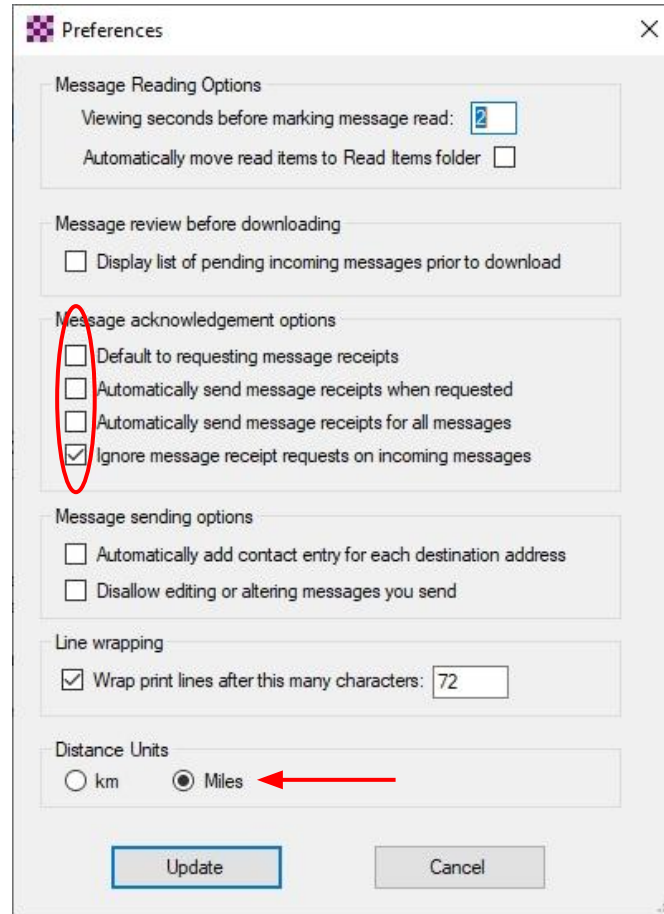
Preferences

Message Reading Options

Viewing seconds before marking message read: 2

Automatically move read items to Read Items folder

Message review before downloading

Display list of pending incoming messages prior to download

Message acknowledgement options

Default to requesting message receipts

Automatically send message receipts when requested

Automatically send message receipts for all messages

Ignore message receipt requests on incoming messages

Message sending options

Automatically add contact entry for each destination address

Disallow editing or altering messages you send

Line wrapping

Wrap print lines after this many characters: 72

Distance Units

km

Miles

Update

Cancel